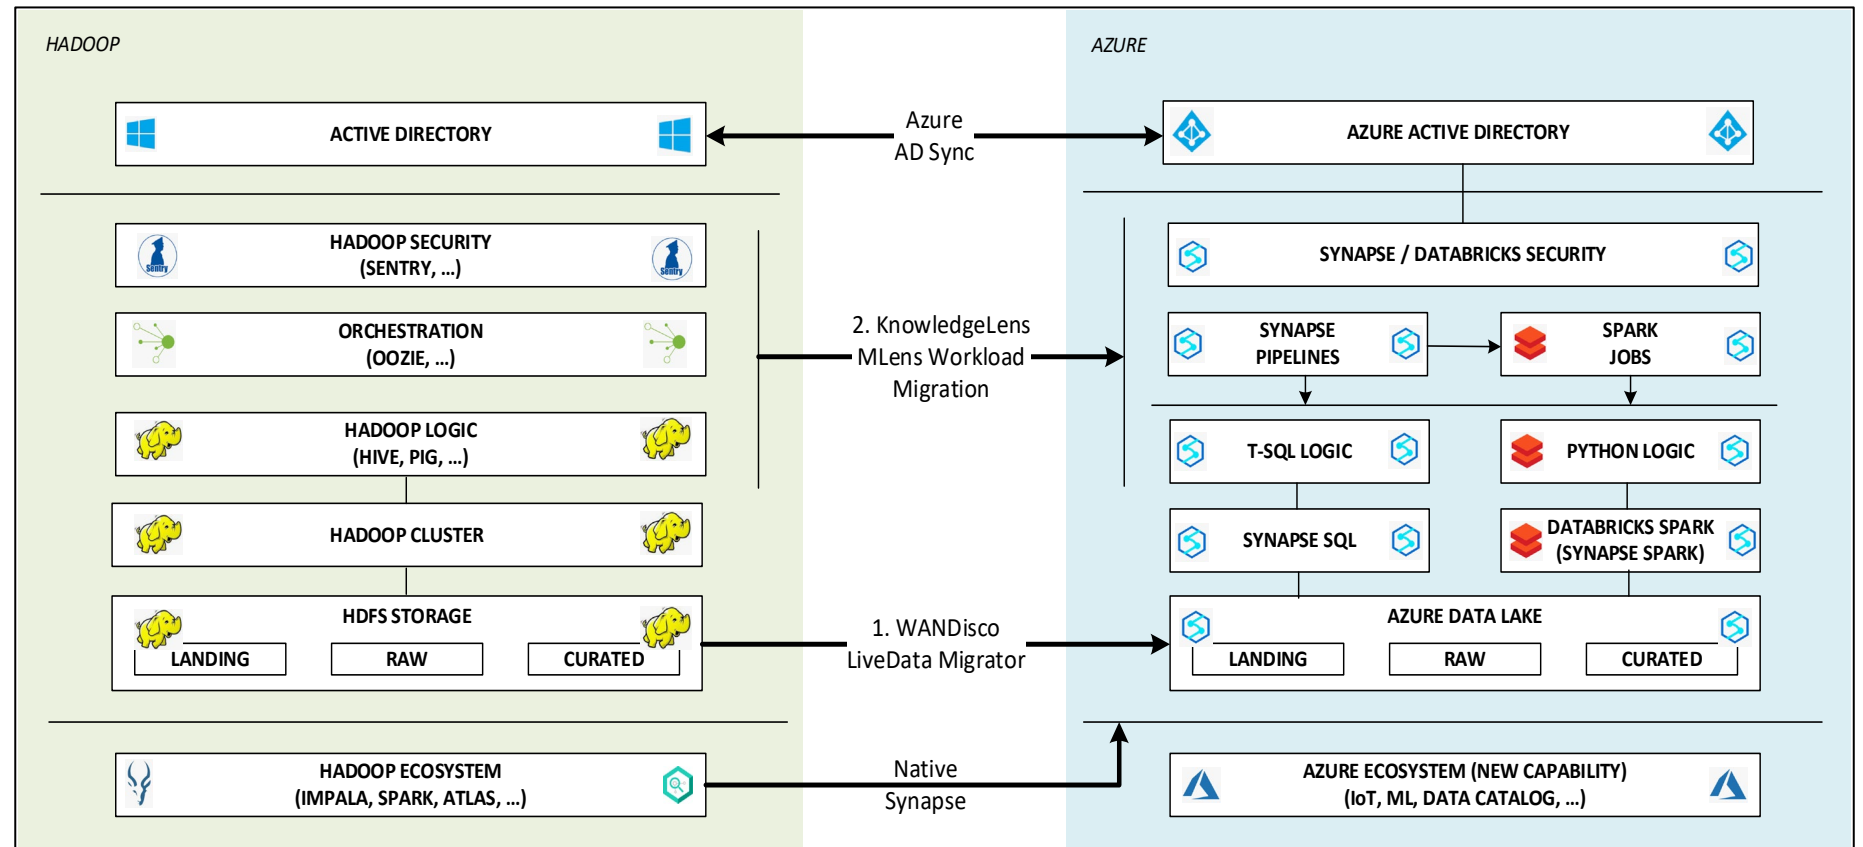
HADOOP

AZURE

ACTIVE DIRECTORY

Azure AD Sync

AZURE ACTIVE DIRECTORY

HADOOP SECURITY (SENTRY, ...)

SYNAPSE / DATABRICKS SECURITY

ORCHESTRATION (OOZIE, ...)

2. KnowledgeLens MLens Workload Migration

SYNAPSE PIPELINES

SPARK JOBS

HADOOP LOGIC (HIVE, PIG, ...)

T-SQL LOGIC

PYTHON LOGIC

HADOOP CLUSTER

SYNAPSE SQL

DATABRICKS SPARK (SYNAPSE SPARK)

HDFS STORAGE

LANDING

RAW

CURATED

1. WANDisco LiveData Migrator

AZURE DATA LAKE

LANDING

RAW

CURATED

HADOOP ECOSYSTEM (IMPALA, SPARK, ATLAS, ...)

Native Synapse

AZURE ECOSYSTEM (NEW CAPABILITY) (IoT, ML, DATA CATALOG, ...)